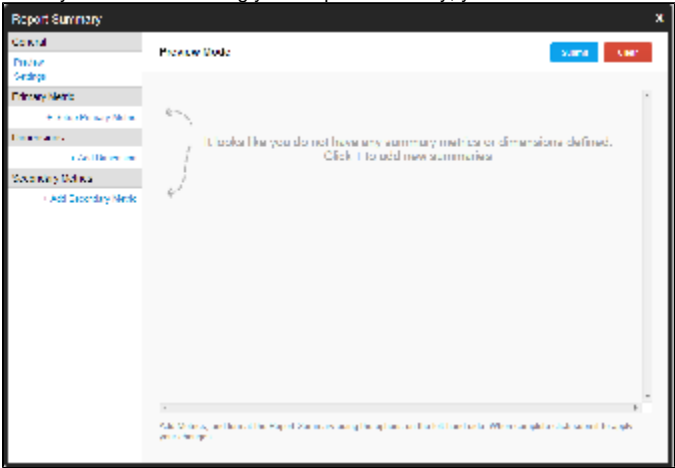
Report Summary

General
Preview
Settings

Primary Metric
+ Add Primary Metric

Dimensions
+ Add Dimension

Secondary Metrics
+ Add Secondary Metric

Preview Mode

Submit
Clear

Looks like you do not have any summary metrics or dimensions defined.
Click + to add new summaries

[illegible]